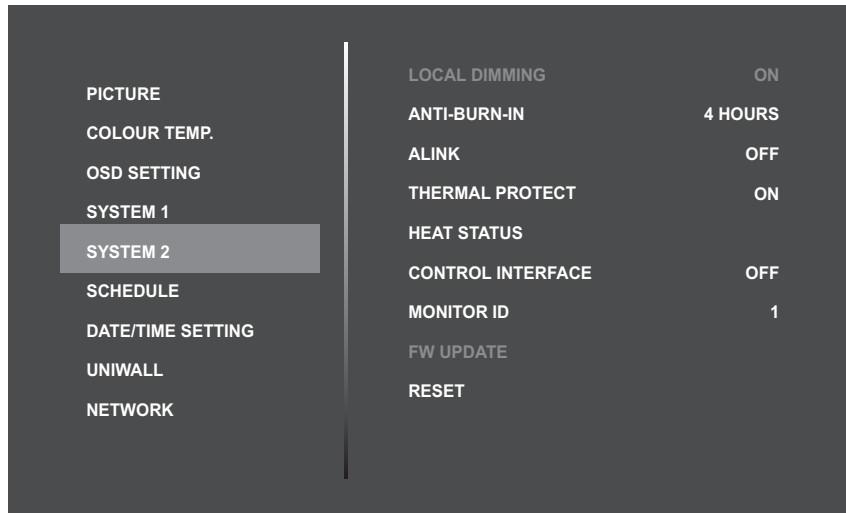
PICTURE
COLOUR TEMP.
OSD SETTING
SYSTEM 1
SYSTEM 2
SCHEDULE
DATE/TIME SETTING
UNIWALL
NETWORK

LOCAL DIMMING ON
ANTI-BURN-IN 4 HOURS
ALINK OFF
THERMAL PROTECT ON
HEAT STATUS
CONTROL INTERFACE OFF
MONITOR ID 1
FW UPDATE
RESET